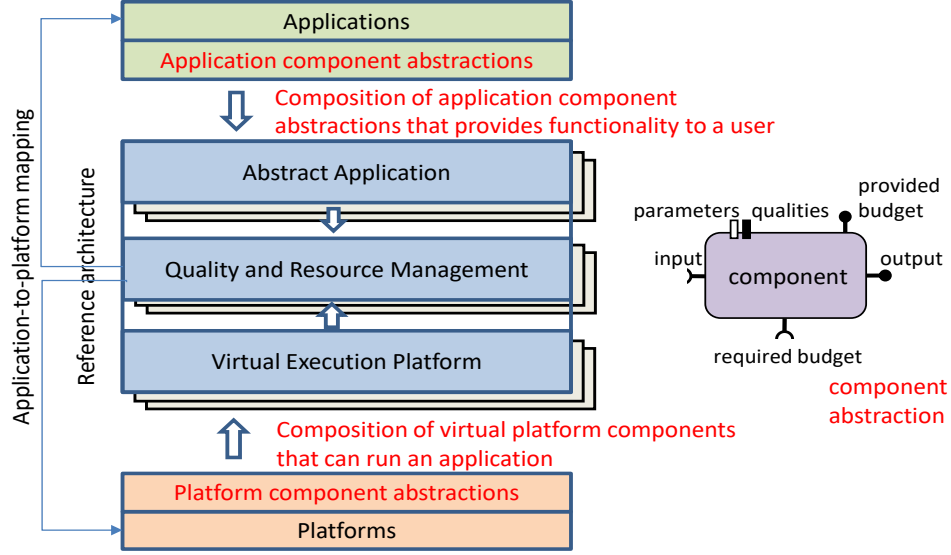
Applications
Application component abstractions

Composition of application component abstractions that provides functionality to a user

Application-to-platform mapping

Reference architecture

Abstract Application

Quality and Resource Management

Virtual Execution Platform

provided budget
parameters
qualities
input
component
output
required budget
component abstraction

Composition of virtual platform components that can run an application

Platform component abstractions
Platforms